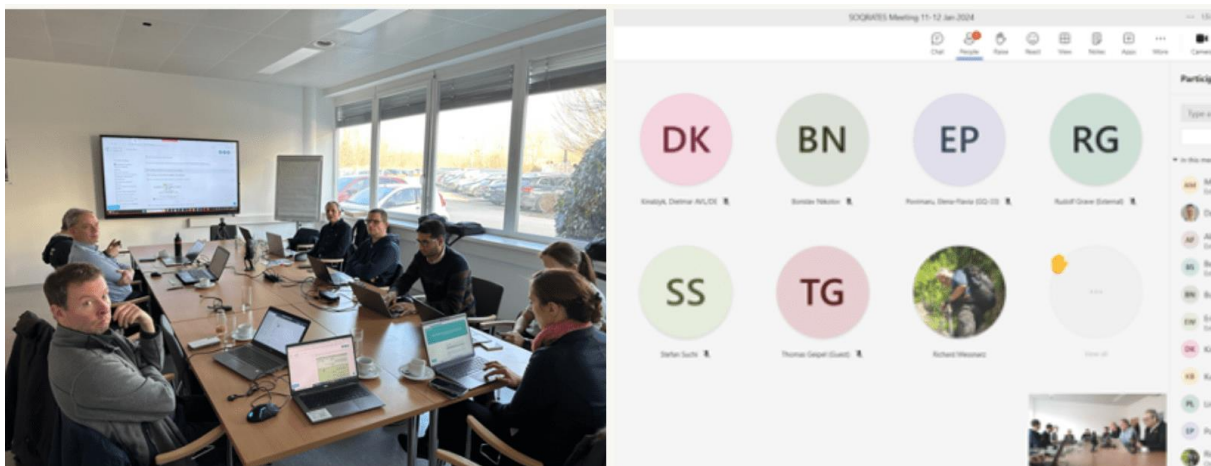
SOQRATES Meeting 11-12 Jan 2024

Chat People Raise React View Notes Apps More Camera

Particip

DK
Kinalzyk, Dietmar AVL/DE

BN
Bonislav Nikolov

EP
Ponimaru, Elena-Flavia (GQ-CC)

RG
Rudolf Grave (External)

SS
Stefan Suchi

TG
Thomas Gespel (Guest)

Richard Messnarz

...
View all

In this me

AM
DI
AF
BS
BN
EW
DK
KR
PL
EP